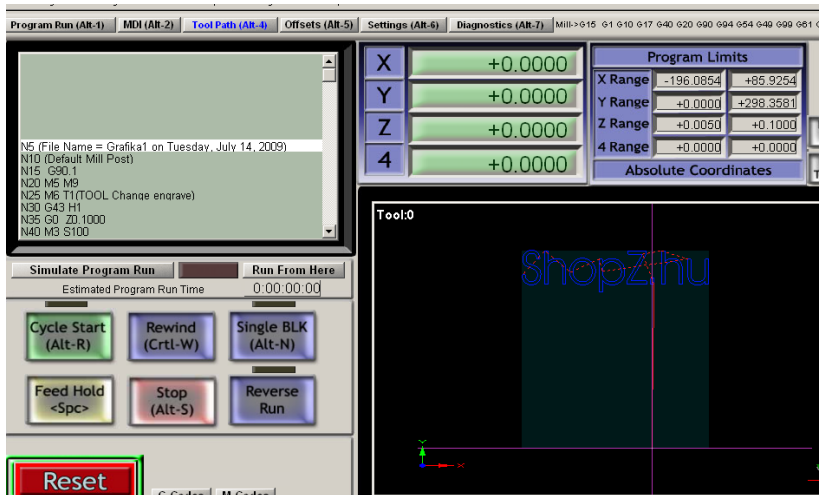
Program Run (Alt-1) MDI (Alt-2) Tool Path (Alt-4) Offsets (Alt-5) Settings (Alt-6) Diagnostics (Alt-7) Mill->G15 G1 G10 G17 G40 G20 G90 G94 G54 G49 G99 G61

N5 (File Name = Grafika1 on Tuesday, July 14, 2009)
N10 (Default Mill Post)
N15 G90.1
N20 M5 M9
N25 M6 T1(TOOL Change engrave)
N30 G43 H1
N35 G0 Z0.1000
N40 M3 S100

X +0.0000
Y +0.0000
Z +0.0000
4 +0.0000

Program Limits

| | | |
|---|---|---|
| X Range | -196.0854 | +85.9254 |
| Y Range | +0.0000 | +298.3581 |
| Z Range | +0.0050 | +0.1000 |
| 4 Range | +0.0000 | +0.0000 |

Absolute Coordinates

Simulate Program Run
Run From Here
Estimated Program Run Time 0:00:00:00

Cycle Start (Alt-R)
Rewind (Crtl-W)
Single BLK (Alt-N)
Feed Hold <Spc>
Stop (Alt-S)
Reverse Run

Tool:0

ShopZ.hu

Reset
G-Codes M-Codes